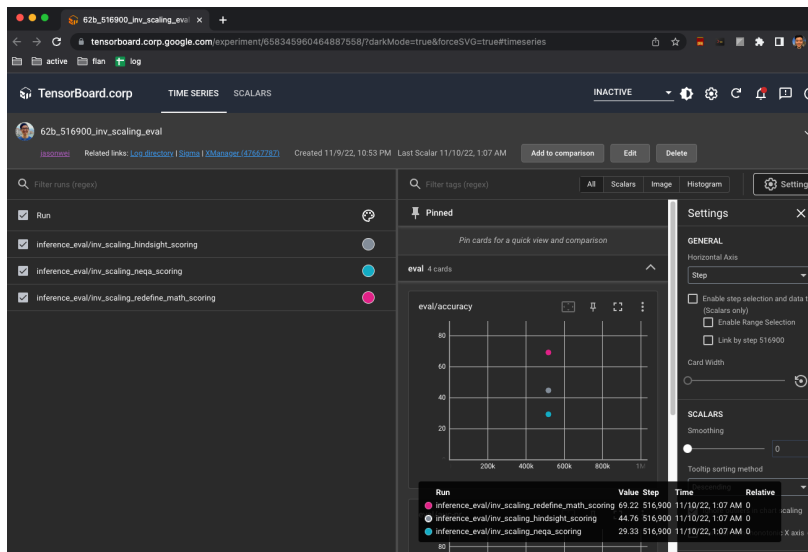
62b_516900_inv_scaling_eval ×
+
tensorboard.corp.google.com/experiment/658345960464887558/?darkMode=true&forceSVG=true#timeseries
active flan log

TensorBoard.corp TIME SERIES SCALARS INACTIVE

62b_516900_inv_scaling_eval
jasonwei Related links: Log directory | Sigma | XManager (47667787) Created 11/9/22, 10:53 PM Last Scalar 11/10/22, 1:07 AM Add to comparison Edit Delete

Filter runs (regex)
Run
inference_eval/inv_scaling_hindsight_scoring
inference_eval/inv_scaling_neqa_scoring
inference_eval/inv_scaling_redefine_math_scoring

Filter tags (regex)
All Scalars Image Histogram
Pinned
Pin cards for a quick view and comparison
eval 4 cards
eval/accuracy
80
60
40
20
200k 400k 600k 800k 1M

| Run | Value | Step | Time | Relative |
|---|---|---|---|---|
| inference_eval/inv_scaling_redefine_math_scoring | 69.22 | 516,900 | 11/10/22, 1:07 AM | 0 |
| inference_eval/inv_scaling_hindsight_scoring | 44.76 | 516,900 | 11/10/22, 1:07 AM | 0 |
| inference_eval/inv_scaling_neqa_scoring | 29.33 | 516,900 | 11/10/22, 1:07 AM | 0 |

80

Settings
Settings
GENERAL
Horizontal Axis
Step
Enable step selection and data t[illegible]
(Scalars only)
Enable Range Selection
Link by step 516900
Card Width
SCALARS
Smoothing
0
Tooltip sorting method
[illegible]caling
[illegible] X axis